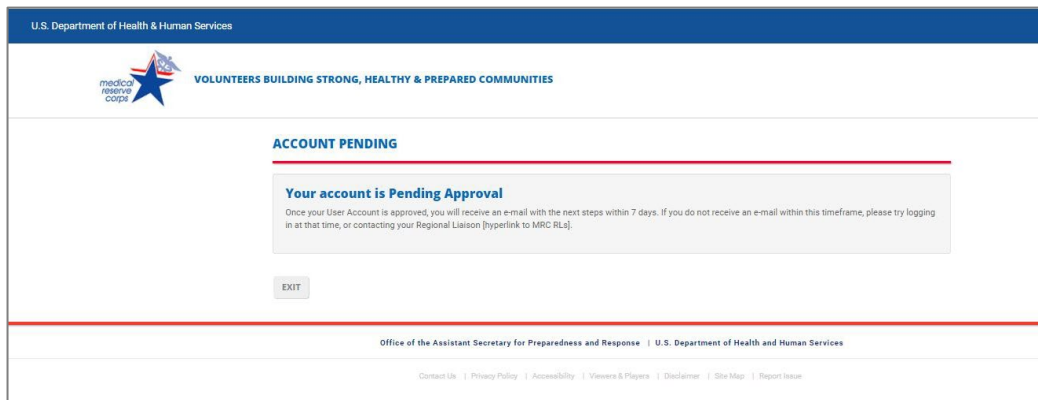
U.S. Department of Health & Human Services

medical reserve corps

VOLUNTEERS BUILDING STRONG, HEALTHY & PREPARED COMMUNITIES

ACCOUNT PENDING

Your account is Pending Approval

Once your User Account is approved, you will receive an e-mail with the next steps within 7 days. If you do not receive an e-mail within this timeframe, please try logging in at that time, or contacting your Regional Liaison [hyperlink to MRC RLs].

EXIT

Office of the Assistant Secretary for Preparedness and Response | U.S. Department of Health and Human Services

Contact Us | Privacy Policy | Accessibility | Viewers & Players | Disclaimer | Site Map | Report Issue